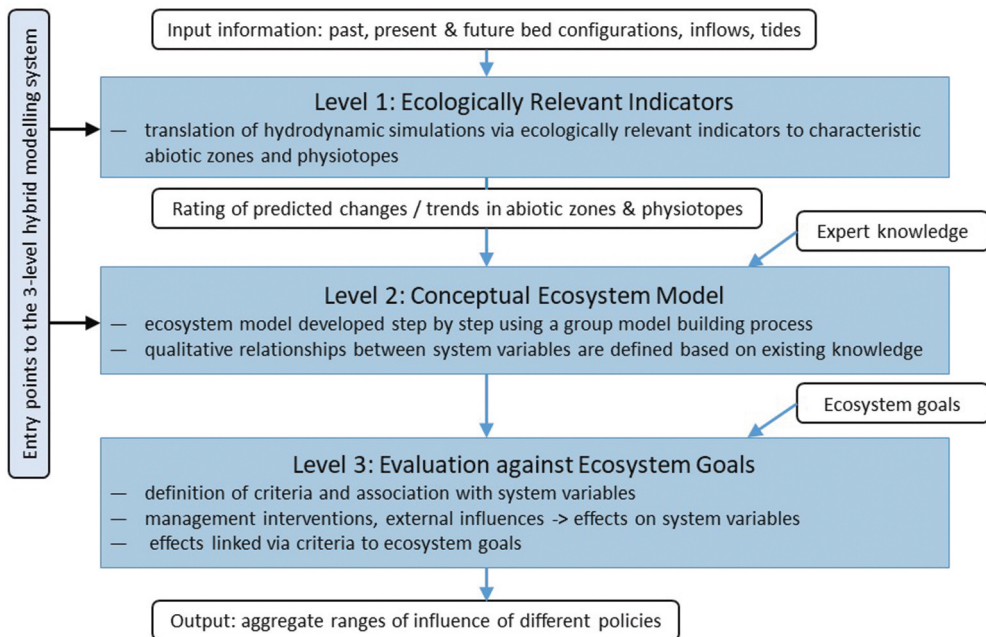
Entry points to the 3-level hybrid modelling system

Input information: past, present & future bed configurations, inflows, tides

Level 1: Ecologically Relevant Indicators
— translation of hydrodynamic simulations via ecologically relevant indicators to characteristic abiotic zones and physiotopes

Rating of predicted changes / trends in abiotic zones & physiotopes

Expert knowledge

Level 2: Conceptual Ecosystem Model
— ecosystem model developed step by step using a group model building process
— qualitative relationships between system variables are defined based on existing knowledge

Ecosystem goals

Level 3: Evaluation against Ecosystem Goals
— definition of criteria and association with system variables
— management interventions, external influences -> effects on system variables
— effects linked via criteria to ecosystem goals

Output: aggregate ranges of influence of different policies